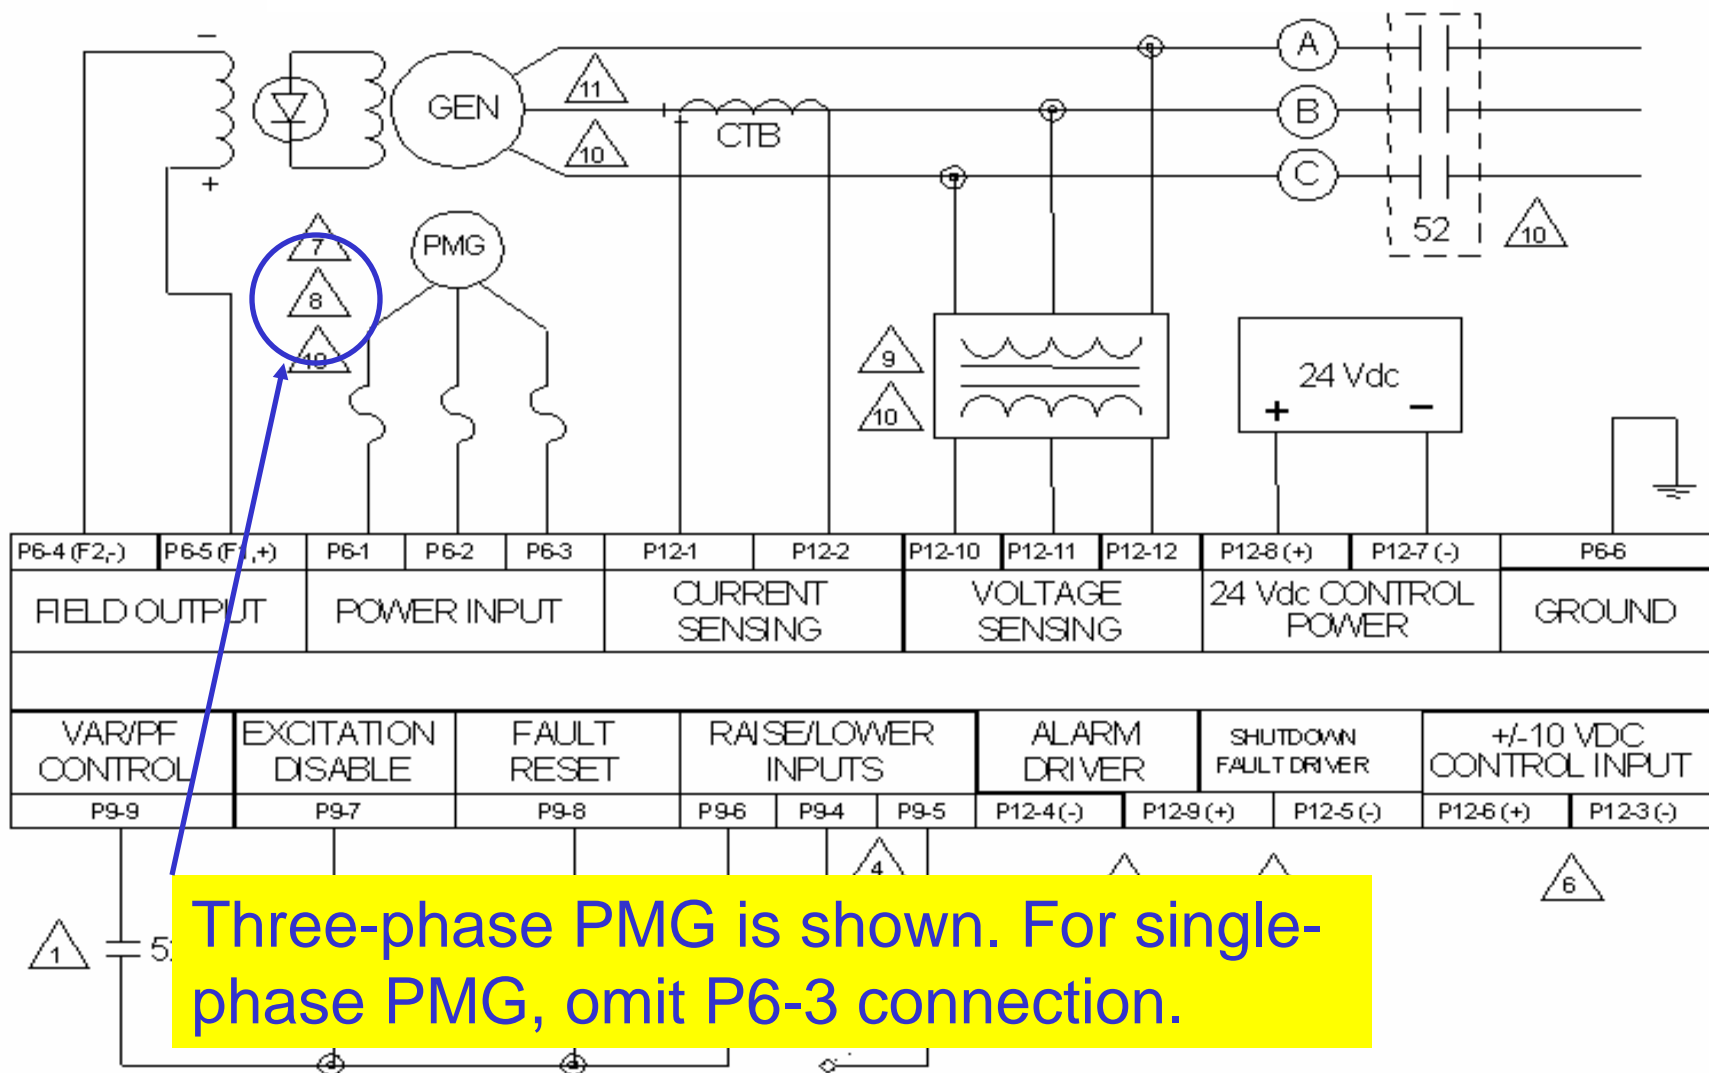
-
+
GEN
11
10
CTB
A
B
C
52
10
7
8
10
PMG
9
10
24 Vdc
+
-

| P6-4 (F2,-) | P6-5 (F1,+) | P6-1 | P6-2 | P6-3 | P12-1 | P12-2 | P12-10 | P12-11 | P12-12 | P12-8 (+) | P12-7 (-) | P6-6 |
|---|---|---|---|---|---|---|---|---|---|---|---|---|
| FIELD OUTPUT | | POWER INPUT | | | CURRENT SENSING | | VOLTAGE SENSING | | | 24 Vdc CONTROL POWER | | GROUND |

| VAR/PF CONTROL | EXCITATION DISABLE | FAULT RESET | RAISE/LOWER INPUTS | | | ALARM DRIVER | SHUTDOWN FAULT DRIVER | | +/-10 VDC CONTROL INPUT | |
|---|---|---|---|---|---|---|---|---|---|---|
| P9-9 | P9-7 | P9-8 | P9-6 | P9-4 | P9-5 | P12-4 (-) | P12-9 (+) | P12-5 (-) | P12-6 (+) | P12-3 (-) |

4
6
1
5

Three-phase PMG is shown. For single-phase PMG, omit P6-3 connection.